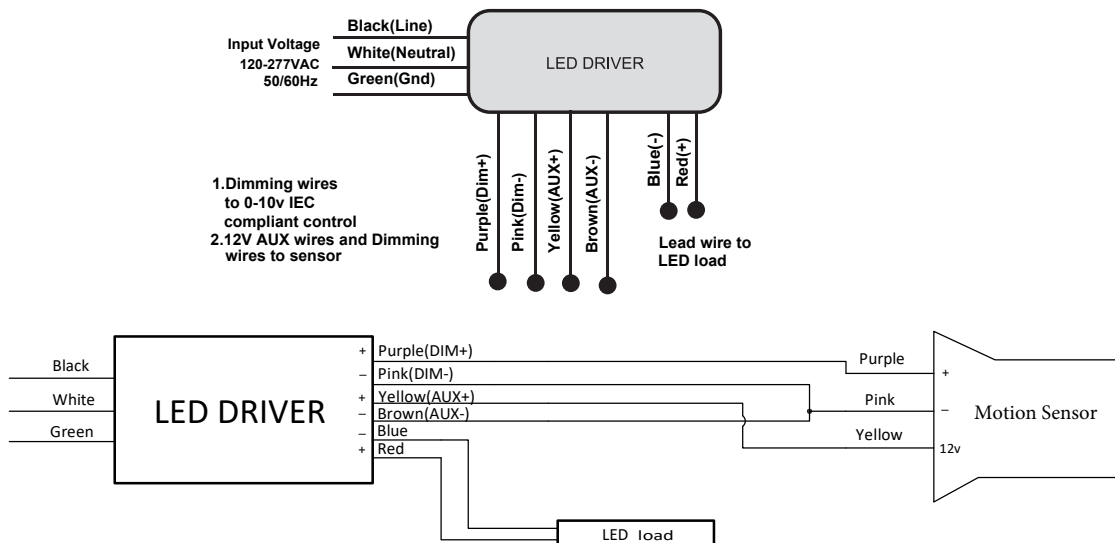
Input Voltage
120-277VAC
50/60Hz

Black(Line)
White(Neutral)
Green(Gnd)

LED DRIVER

Purple(Dim+)
Pink(Dim-)
Yellow(AUX+)
Brown(AUX-)
Blue(-)
Red(+)

1.Dimming wires to 0-10v IEC compliant control
2.12V AUX wires and Dimming wires to sensor

Lead wire to LED load

Black
White
Green

LED DRIVER

+ Purple(DIM+)
– Pink(DIM-)
+ Yellow(AUX+)
– Brown(AUX-)
– Blue
+ Red

Purple
Pink
Yellow

+
–
12v

Motion Sensor

LED load